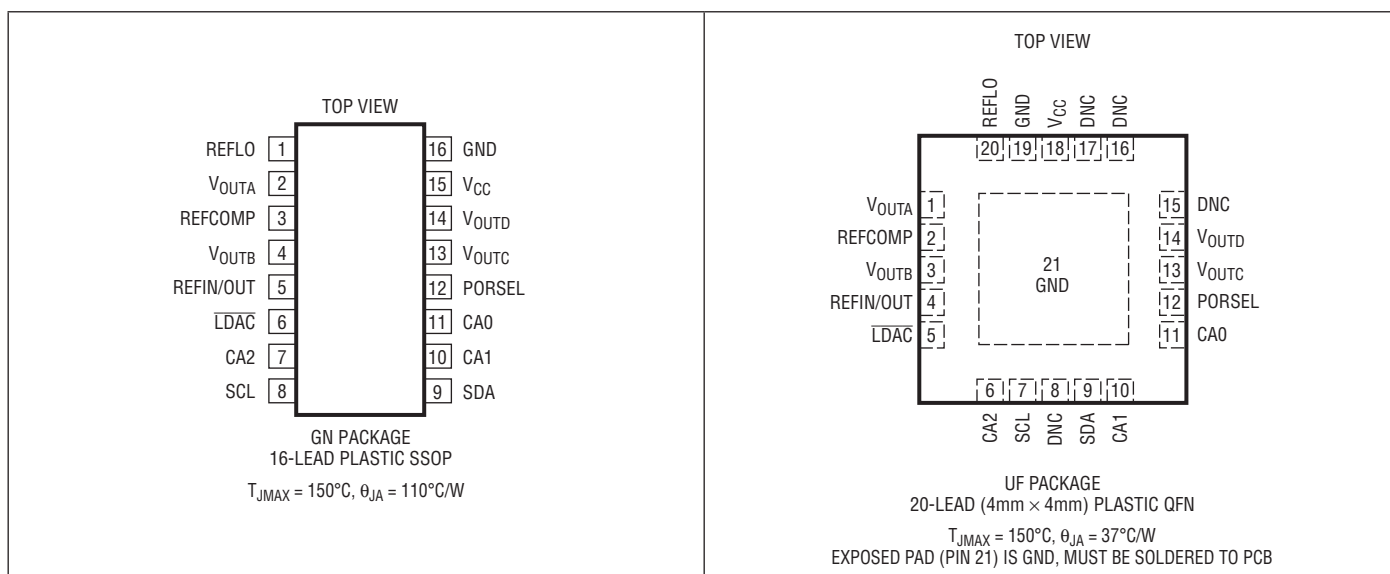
TOP VIEW

REFLO 1
$V_{OUTA}$ 2
REFCOMP 3
$V_{OUTB}$ 4
REFIN/OUT 5
$\overline{LDAC}$ 6
CA2 7
SCL 8

16 GND
15 $V_{CC}$
14 $V_{OUTD}$
13 $V_{OUTC}$
12 PORSEL
11 CA0
10 CA1
9 SDA

GN PACKAGE
16-LEAD PLASTIC SSOP

$T_{JMAX}$ = 150°C, $\theta_{JA}$ = 110°C/W

TOP VIEW

REFLO GND $V_{CC}$ DNC DNC
20 19 18 17 16

$V_{OUTA}$ 1
REFCOMP 2
$V_{OUTB}$ 3
REFIN/OUT 4
$\overline{LDAC}$ 5

21
GND

15 DNC
14 $V_{OUTD}$
13 $V_{OUTC}$
12 PORSEL
11 CA0

6 7 8 9 10
CA2 SCL DNC SDA CA1

UF PACKAGE
20-LEAD (4mm × 4mm) PLASTIC QFN

$T_{JMAX}$ = 150°C, $\theta_{JA}$ = 37°C/W
EXPOSED PAD (PIN 21) IS GND, MUST BE SOLDERED TO PCB